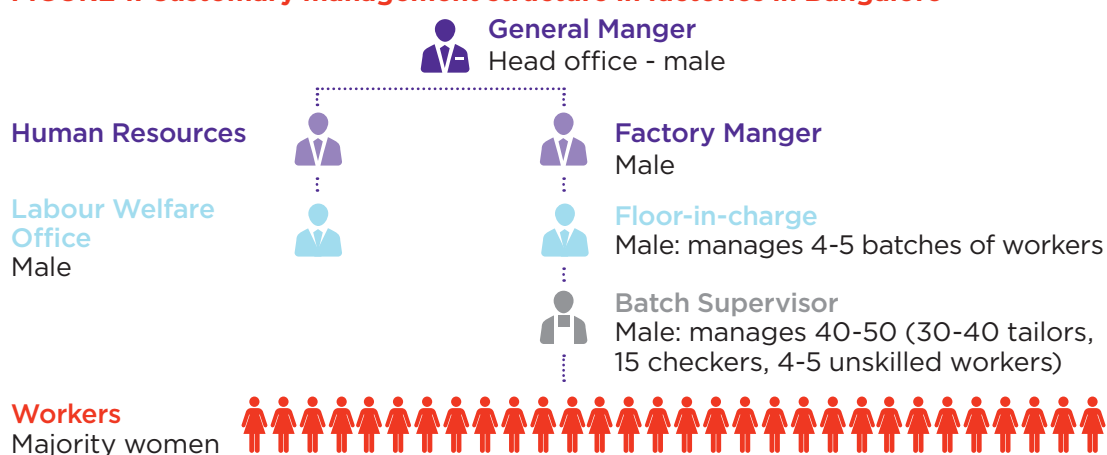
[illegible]

General Manger
Head office - male

Human Resources

Factory Manger
Male

Labour Welfare Office
Male

Floor-in-charge
Male: manages 4-5 batches of workers

Batch Supervisor
Male: manages 40-50 (30-40 tailors, 15 checkers, 4-5 unskilled workers)

Workers
Majority women